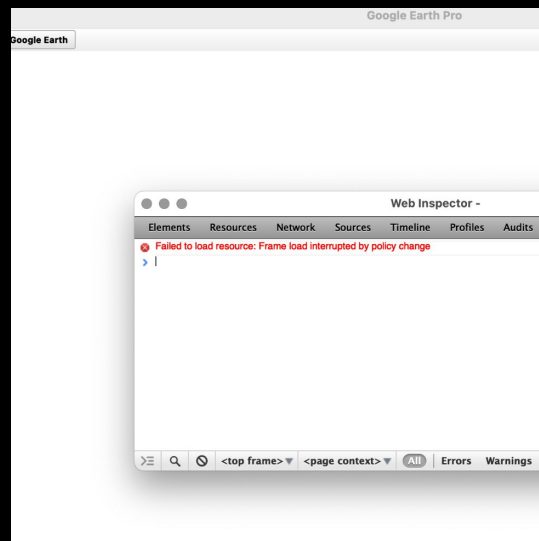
Google Earth Pro

oogle Earth

Web Inspector -

Elements Resources Network Sources Timeline Profiles Audits

Failed to load resource: Frame load interrupted by policy change

<top frame> <page context> All Errors Warnings